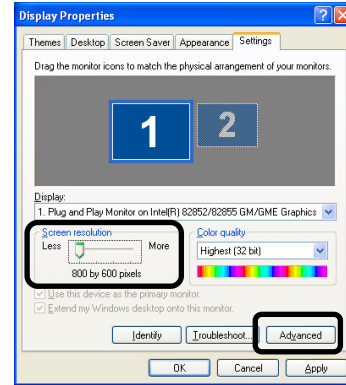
Display Properties

Themes Desktop Screen Saver Appearance Settings

Drag the monitor icons to match the physical arrangement of your monitors.

1 2

Display:
1. Plug and Play Monitor on Intel(R) 82852/82855 GM/GME Graphics

Screen resolution
Less More
800 by 600 pixels

Color quality
Highest (32 bit)

Use this device as the primary monitor.
Extend my Windows desktop onto this monitor.

Identify Troubleshoot... Advanced

OK Cancel Apply